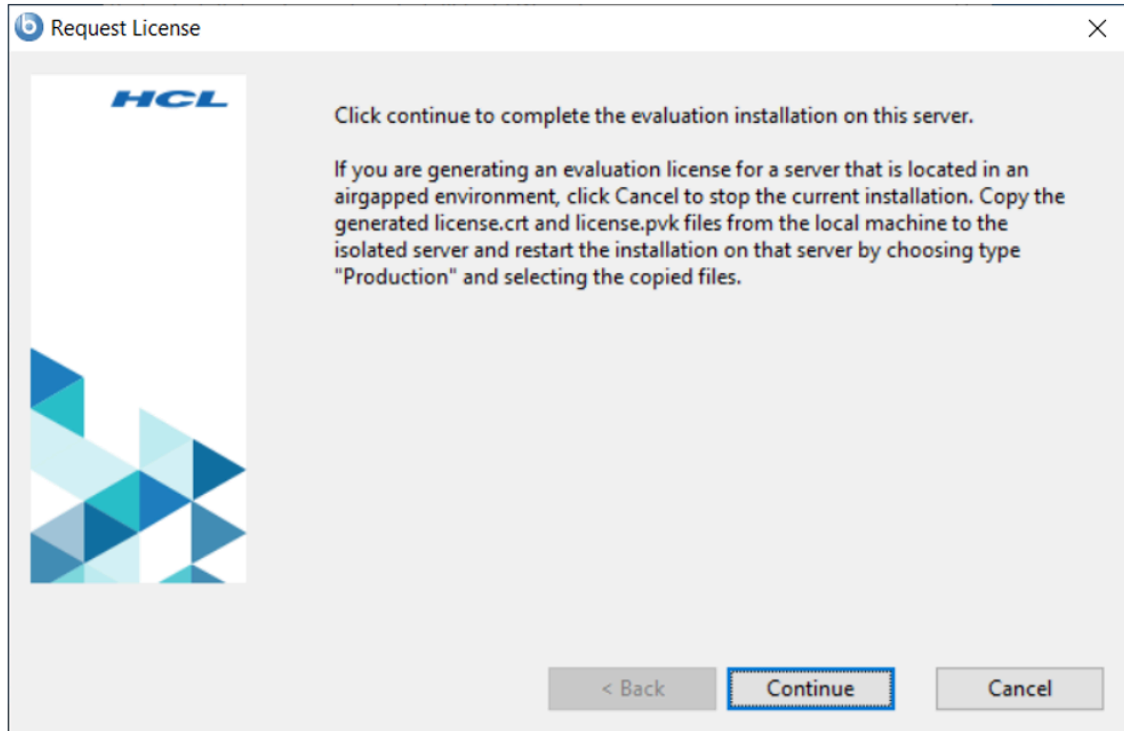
Request License

HCL

Click continue to complete the evaluation installation on this server.

If you are generating an evaluation license for a server that is located in an airgapped environment, click Cancel to stop the current installation. Copy the generated license.crt and license.pvk files from the local machine to the isolated server and restart the installation on that server by choosing type "Production" and selecting the copied files.

< Back Continue Cancel